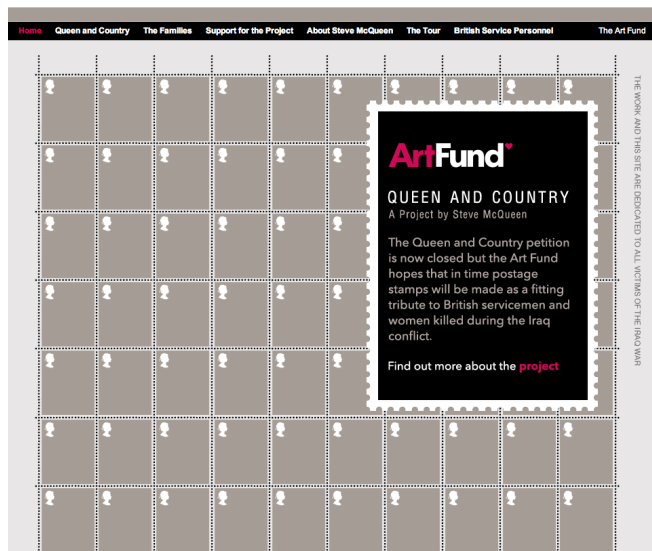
Home Queen and Country The Families Support for the Project About Steve McQueen The Tour British Service Personnel The Art Fund

ArtFund

QUEEN AND COUNTRY
A Project by Steve McQueen

The Queen and Country petition is now closed but the Art Fund hopes that in time postage stamps will be made as a fitting tribute to British servicemen and women killed during the Iraq conflict.

Find out more about the project

THE WORK AND THIS SITE ARE DEDICATED TO ALL VICTIMS OF THE IRAQ WAR